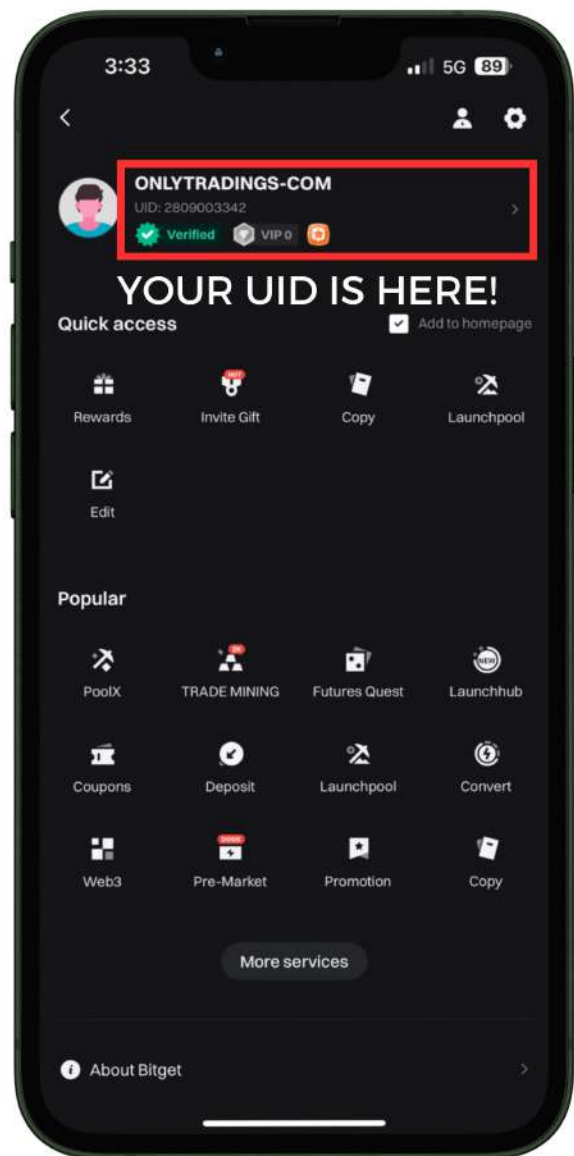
3:33
5G 89

ONLYTRADINGS-COM
UID: 2809003342
Verified VIP 0

YOUR UID IS HERE!

Quick access
Add to homepage

Rewards
HOT
Invite Gift
Copy
Launchpool
Edit

Popular

PoolX
TRADE MINING
Futures Quest
NEW
Launchhub
Coupons
Deposit
Launchpool
Convert
Web3
Pre-Market
Promotion
Copy

More services

About Bitget